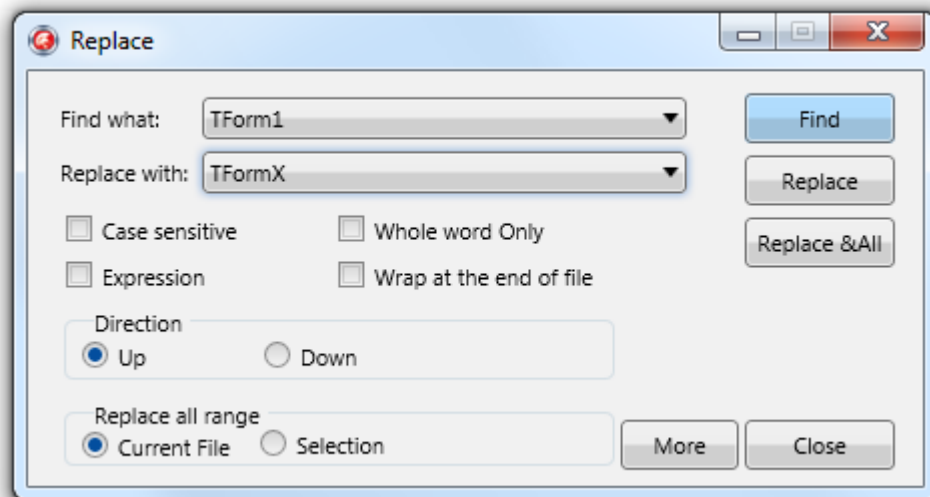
Replace

Find what: TForm1

Replace with: TFormX

Find

Replace

Replace &All

Case sensitive

Whole word Only

Expression

Wrap at the end of file

Direction

Up

Down

Replace all range

Current File

Selection

More

Close